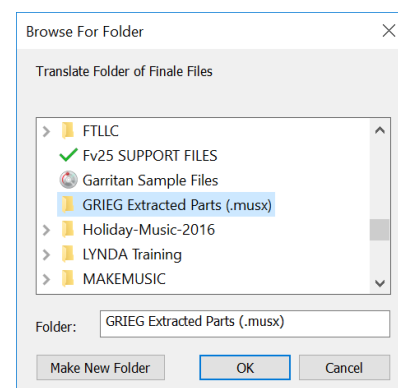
Browse For Folder

Translate Folder of Finale Files

FTLLC
Fv25 SUPPORT FILES
Garritan Sample Files
GRIEG Extracted Parts (.musx)
Holiday-Music-2016
LYNDA Training
MAKEMUSIC

Folder: GRIEG Extracted Parts (.musx)

Make New Folder
OK
Cancel